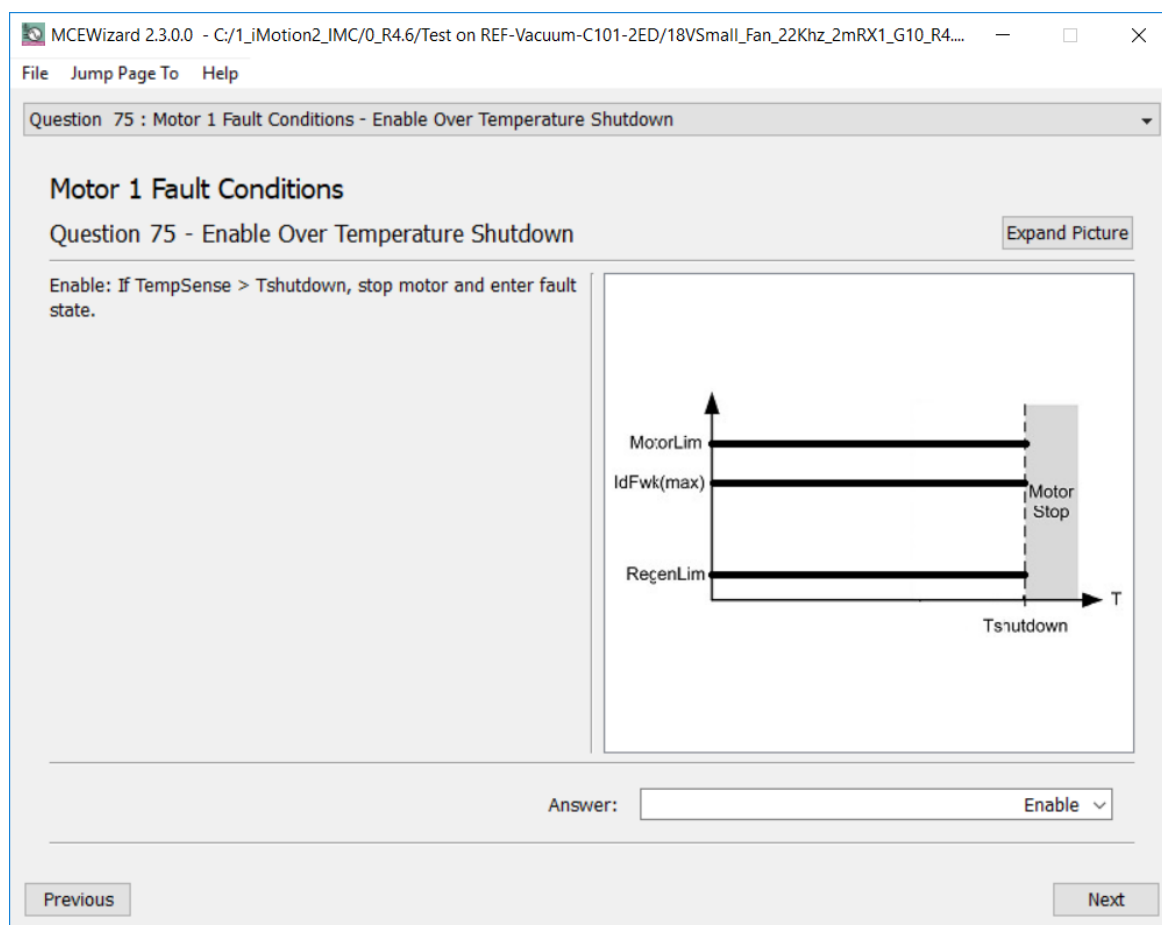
MCEWizard 2.3.0.0 - C:/1_iMotion2_IMC/0_R4.6/Test on REF-Vacuum-C101-2ED/18VSmall_Fan_22Khz_2mRX1_G10_R4....

File Jump Page To Help

Question 75 : Motor 1 Fault Conditions - Enable Over Temperature Shutdown

Motor 1 Fault Conditions

Question 75 - Enable Over Temperature Shutdown

Expand Picture

Enable: If TempSense > Tshutdown, stop motor and enter fault state.

MotorLim

IdFwk(max)

RegenLim

Motor Stop

T

Tshutdown

Answer: Enable

Previous

Next